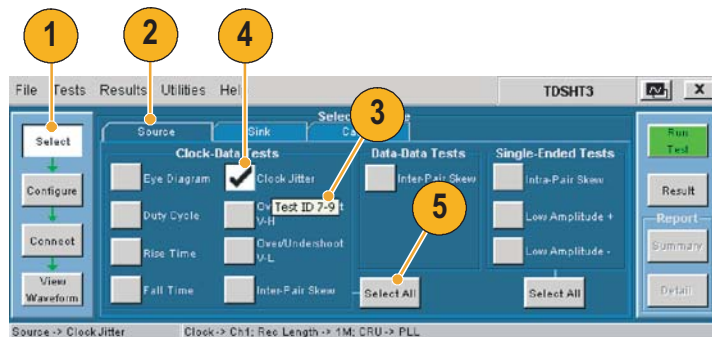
1
2
4
3
5

File Tests Results Utilities Hel

TDSHT3

X

Select

Configure

Connect

View Waveform

Source

Sink

Ca

Select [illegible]e

Clock-Data Tests

Eye Diagram

Clock Jitter

Duty Cycle

Ov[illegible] V-H

Test ID 7-9

Rise Time

Over/Undershoot V-L

Fall Time

Inter-Pair Skew

Data-Data Tests

Inter-Pair Skew

Select All

Single-Ended Tests

Intra-Pair Skew

Low Amplitude +

Low Amplitude -

Select All

Run Test

Result

Report

Summary

Detail

Source -> Clock Jitter

Clock-> Ch1; Rec Length -> 1M; CRU -> PLL